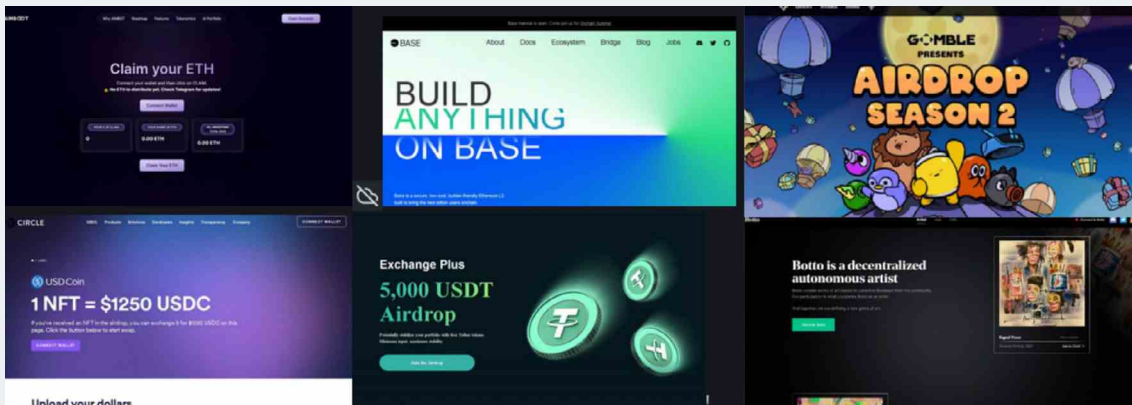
Why ANBCT Roadmap Features Tokenomics & Portfolio Claim Airdrop

Claim your ETH

Connect your wallet and then click on CLAIM.

No ETH to distribute yet. Check Telegram for updates!

Connect Wallet

0 0.00 ETH 0.00 ETH

Claim Your ETH

Base Mainnet is open. Come join us for Onchain Summer

BASE About Docs Ecosystem Bridge Blog Jobs

BUILD ANYTHING ON BASE

Base is a secure, low-cost, builder-friendly Ethereum L2 built to bring the next billion users onchain.

GOMBLE PRESENTS AIRDROP SEASON 2

CIRCLE USDC Products Solutions Developers Insights Transparency Company CONNECT WALLET

USDCoin

1 NFT = $1250 USDC

If you've received an NFT in the airdrop, you can exchange it for $1250 USDC on this page. Click the button below to start swap.

CONNECT WALLET

Upload your dollars

Exchange Plus

5,000 USDT Airdrop

Join the Airdrop

Botto

Botto is a decentralized autonomous artist

Botto